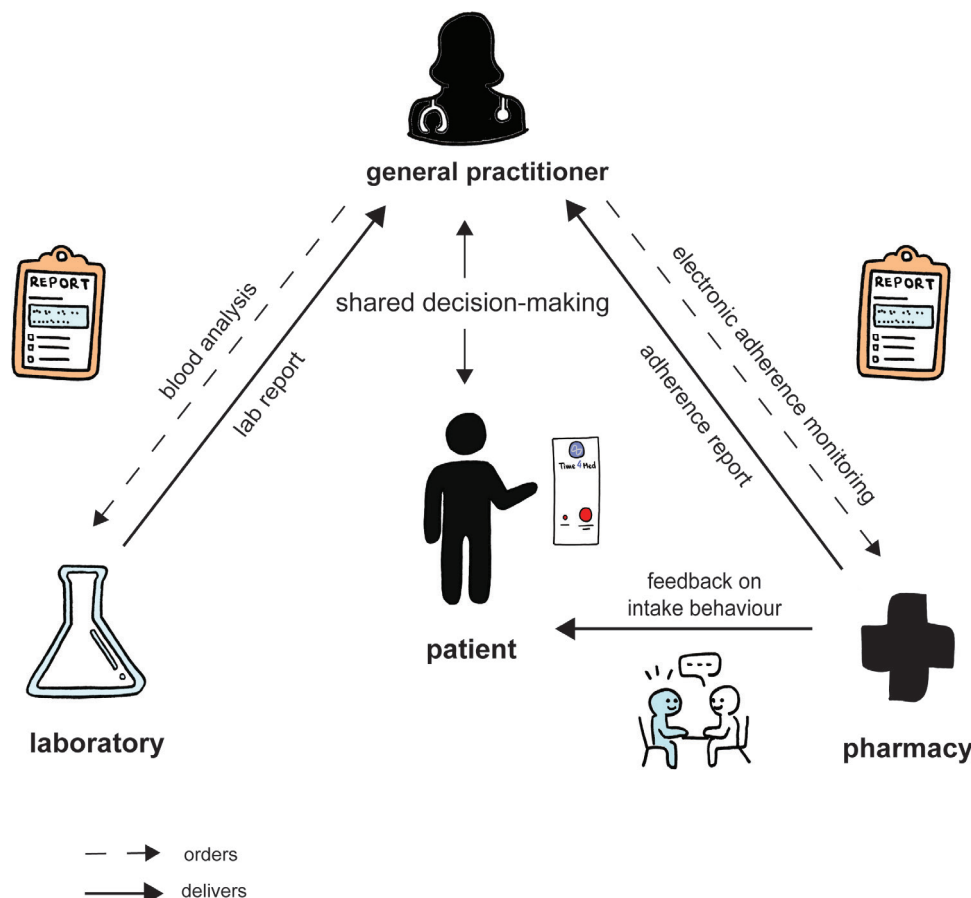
general practitioner

REPORT

REPORT

blood analysis

lab report

shared decision-making

electronic adherence monitoring

adherence report

Time 4 Med

feedback on intake behaviour

patient

laboratory

pharmacy

orders

delivers